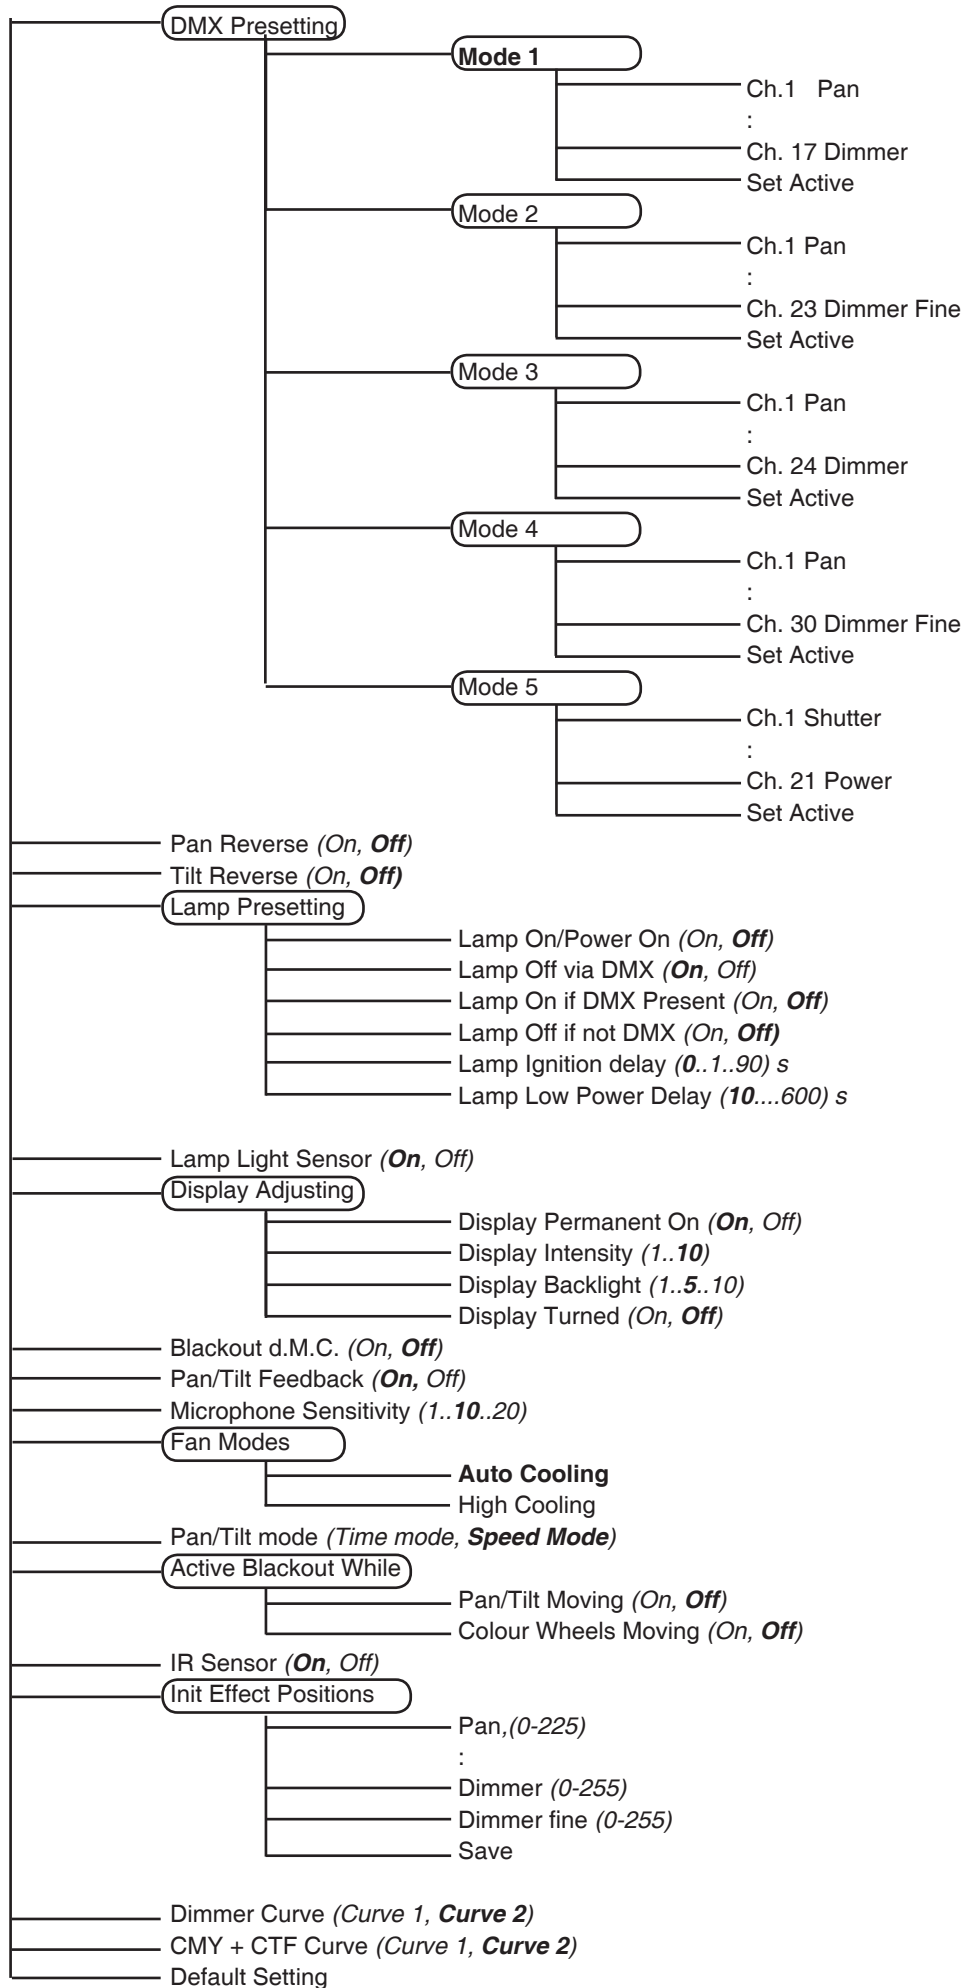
DMX Presetting

**Mode 1**

Ch.1 Pan

:

Ch. 17 Dimmer

Set Active

Mode 2

Ch.1 Pan

:

Ch. 23 Dimmer Fine

Set Active

Mode 3

Ch.1 Pan

:

Ch. 24 Dimmer

Set Active

Mode 4

Ch.1 Pan

:

Ch. 30 Dimmer Fine

Set Active

Mode 5

Ch.1 Shutter

:

Ch. 21 Power

Set Active

Pan Reverse *(On, **Off**)*

Tilt Reverse *(On, **Off**)*

Lamp Presetting

Lamp On/Power On *(On, **Off**)*

Lamp Off via DMX *(**On**, Off)*

Lamp On if DMX Present *(On, **Off**)*

Lamp Off if not DMX *(On, **Off**)*

Lamp Ignition delay *(**0**..1..90) s*

Lamp Low Power Delay *(**10**....600) s*

Lamp Light Sensor *(**On**, Off)*

Display Adjusting

Display Permanent On *(**On**, Off)*

Display Intensity *(1..**10**)*

Display Backlight *(1..**5**..10)*

Display Turned *(On, **Off**)*

Blackout d.M.C. *(On, **Off**)*

Pan/Tilt Feedback *(**On,** Off)*

Microphone Sensitivity *(1..**10**..20)*

Fan Modes

**Auto Cooling**

High Cooling

Pan/Tilt mode *(Time mode, **Speed Mode**)*

Active Blackout While

Pan/Tilt Moving *(On, **Off**)*

Colour Wheels Moving *(On, **Off**)*

IR Sensor *(**On**, Off)*

Init Effect Positions

Pan,*(0-225)*

:

Dimmer *(0-255)*

Dimmer fine *(0-255)*

Save

Dimmer Curve *(Curve 1, **Curve 2**)*

CMY + CTF Curve *(Curve 1, **Curve 2**)*

Default Setting